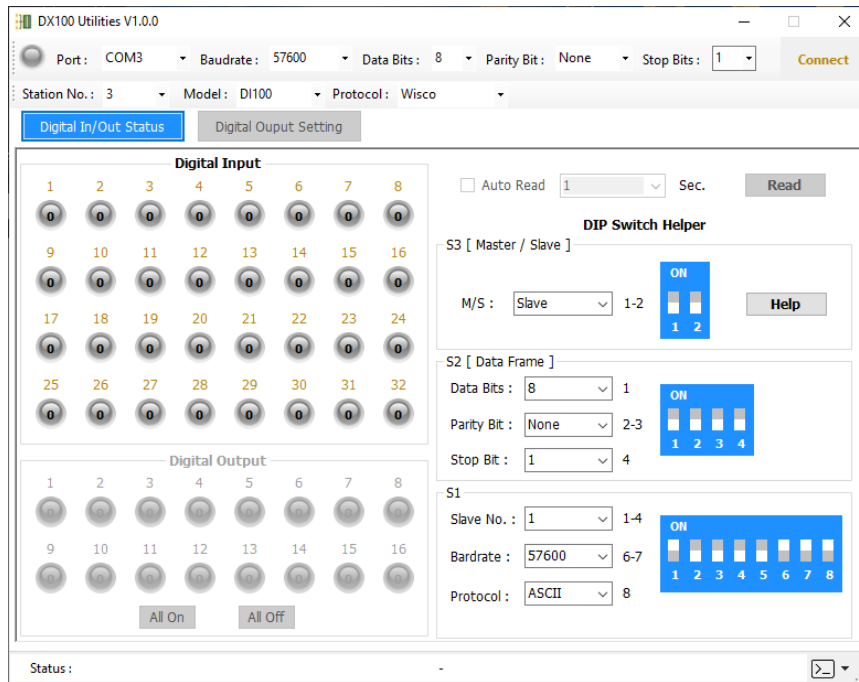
DX100 Utilities V1.0.0

Port : COM3
Baudrate : 57600
Data Bits : 8
Parity Bit : None
Stop Bits : 1
Connect

Station No. : 3
Model : DI100
Protocol : Wisco

Digital In/Out Status
Digital Ouput Setting

Digital Input

| 1 | 2 | 3 | 4 | 5 | 6 | 7 | 8 |
|---|---|---|---|---|---|---|---|
| 0 | 0 | 0 | 0 | 0 | 0 | 0 | 0 |
| 9 | 10 | 11 | 12 | 13 | 14 | 15 | 16 |
| 0 | 0 | 0 | 0 | 0 | 0 | 0 | 0 |
| 17 | 18 | 19 | 20 | 21 | 22 | 23 | 24 |
| 0 | 0 | 0 | 0 | 0 | 0 | 0 | 0 |
| 25 | 26 | 27 | 28 | 29 | 30 | 31 | 32 |
| 0 | 0 | 0 | 0 | 0 | 0 | 0 | 0 |

Digital Output

| 1 | 2 | 3 | 4 | 5 | 6 | 7 | 8 |
|---|---|---|---|---|---|---|---|
| 0 | 0 | 0 | 0 | 0 | 0 | 0 | 0 |
| 9 | 10 | 11 | 12 | 13 | 14 | 15 | 16 |
| 0 | 0 | 0 | 0 | 0 | 0 | 0 | 0 |

All On
All Off

Auto Read 1 Sec.
Read

DIP Switch Helper

S3 [ Master / Slave ]
M/S : Slave 1-2
ON
1 2
Help

S2 [ Data Frame ]
Data Bits : 8 1
Parity Bit : None 2-3
Stop Bit : 1 4
ON
1 2 3 4

S1
Slave No. : 1 1-4
Bardrate : 57600 6-7
Protocol : ASCII 8
ON
1 2 3 4 5 6 7 8

Status :
-